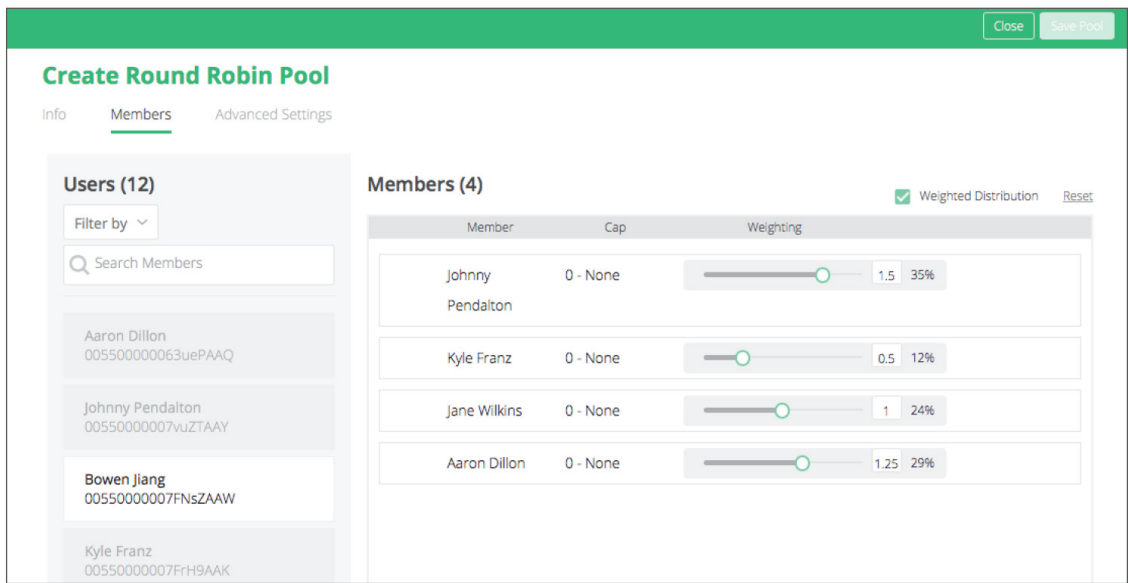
Close Save Pool

Create Round Robin Pool

Info Members Advanced Settings

Users (12)

Filter by

Search Members

Aaron Dillon
005500000063uePAAQ

Johnny Pendalton
00550000007vuZTAAY

Bowen Jiang
00550000007FNsZAAW

Kyle Franz
00550000007FrH9AAK

Members (4)

Weighted Distribution Reset

| Member | Cap | Weighting |
|---|---|---|
| Johnny Pendalton | 0 - None | 1.5 35% |
| Kyle Franz | 0 - None | 0.5 12% |
| Jane Wilkins | 0 - None | 1 24% |
| Aaron Dillon | 0 - None | 1.25 29% |